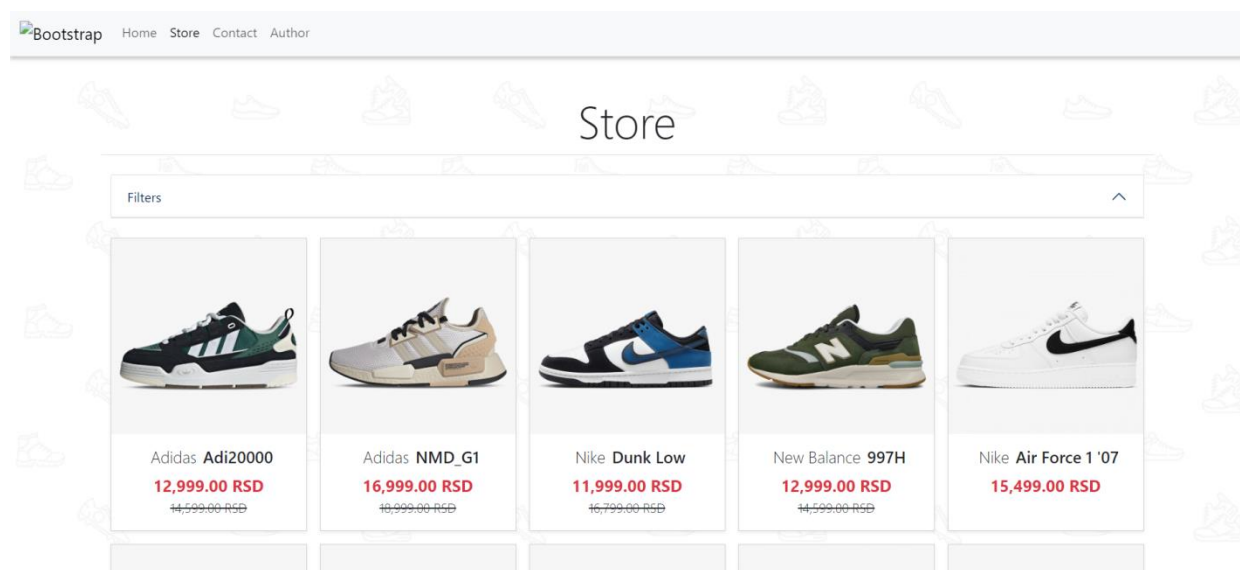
Bootstrap Home Store Contact Author

Store

Filters

Adidas **Adi20000**
12,999.00 RSD
~~14,599.00 RSD~~

Adidas **NMD_G1**
16,999.00 RSD
~~18,999.00 RSD~~

Nike **Dunk Low**
11,999.00 RSD
~~16,799.00 RSD~~

New Balance **997H**
12,999.00 RSD
~~14,599.00 RSD~~

Nike **Air Force 1 '07**
15,499.00 RSD